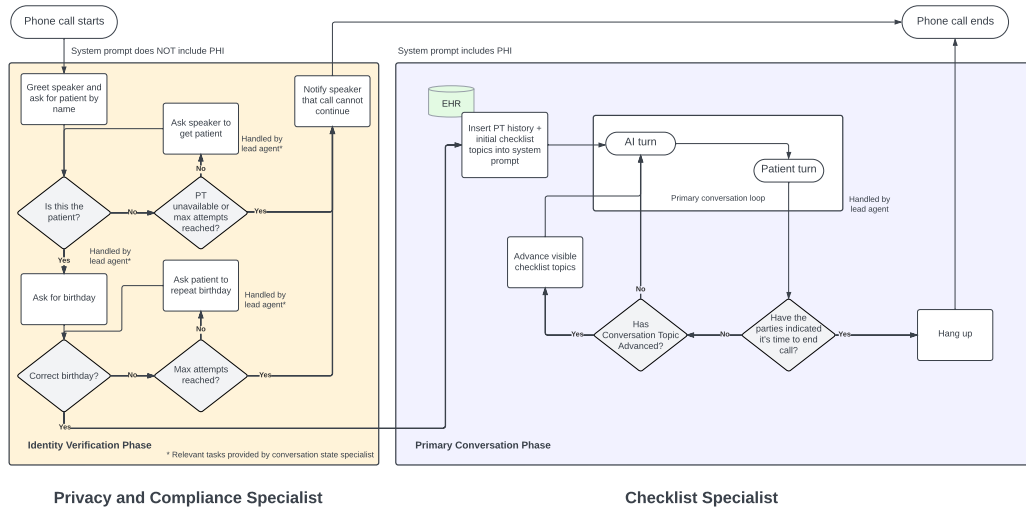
Phone call starts

System prompt does NOT include PHI

Greet speaker and ask for patient by name

Ask speaker to get patient

Handled by lead agent*

No

Is this the patient?

No

PT unavailable or max attempts reached?

Yes

Notify speaker that call cannot continue

Yes

Handled by lead agent*

Ask for birthday

Ask patient to repeat birthday

Handled by lead agent*

No

Correct birthday?

No

Max attempts reached?

Yes

Yes

Identity Verification Phase

* Relevant tasks provided by conversation state specialist

Phone call ends

System prompt includes PHI

EHR

Insert PT history + initial checklist topics into system prompt

AI turn

Patient turn

Primary conversation loop

Handled by lead agent

Advance visible checklist topics

No

Yes

Has Conversation Topic Advanced?

No

Have the parties indicated it's time to end call?

Yes

Hang up

Primary Conversation Phase

Privacy and Compliance Specialist

Checklist Specialist